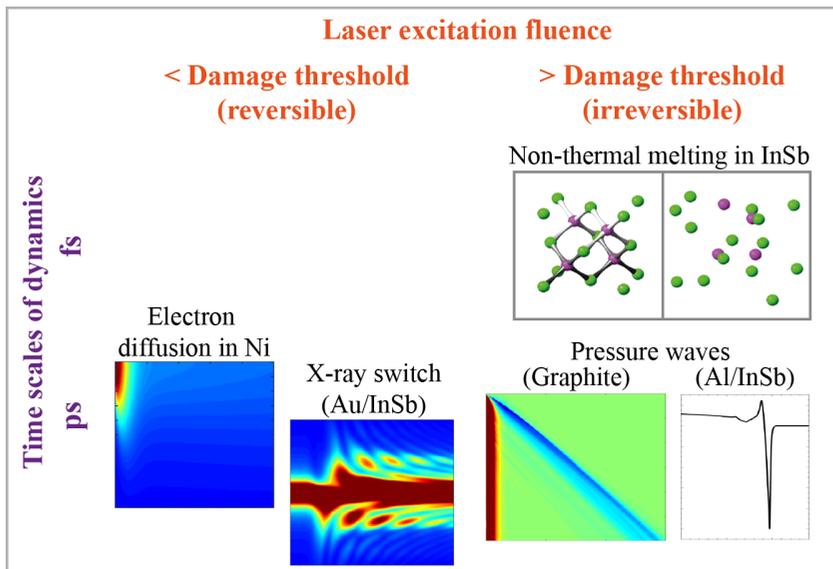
Laser excitation fluence

< Damage threshold (reversible)

> Damage threshold (irreversible)

Time scales of dynamics

fs

ps

Non-thermal melting in InSb

Electron diffusion in Ni

X-ray switch (Au/InSb)

Pressure waves

(Graphite)

(Al/InSb)